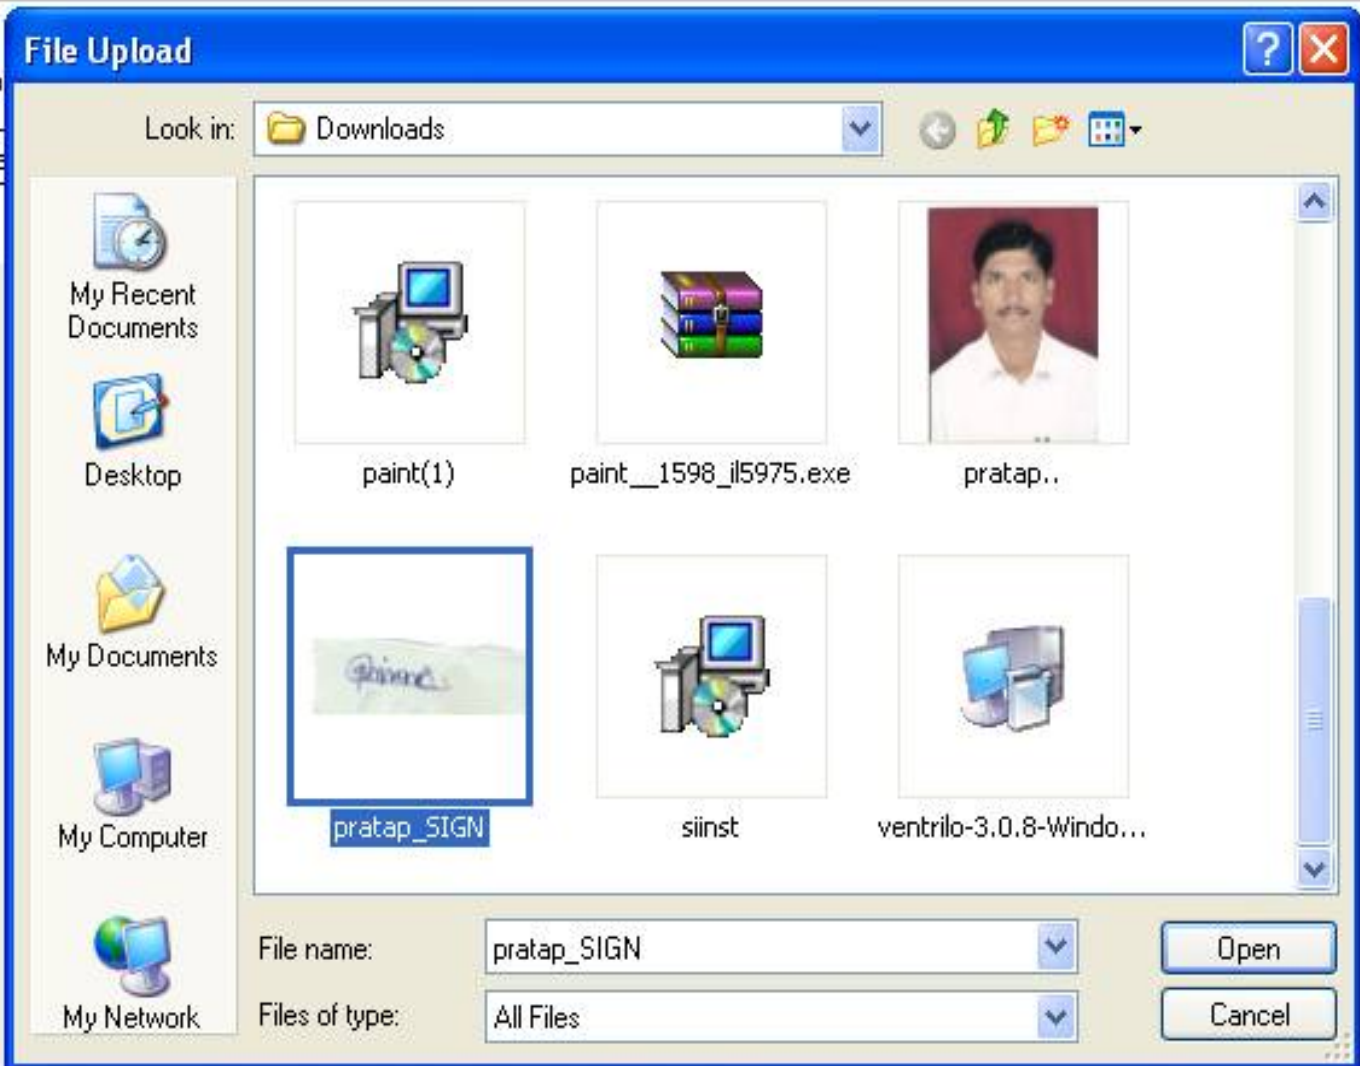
File Upload

Look in: Downloads

My Recent Documents

Desktop

My Documents

My Computer

My Network

paint(1)

paint__1598_il5975.exe

pratap..

pratap_SIGN

siinst

ventrilo-3.0.8-Windo...

File name: pratap_SIGN

Files of type: All Files

Open

Cancel